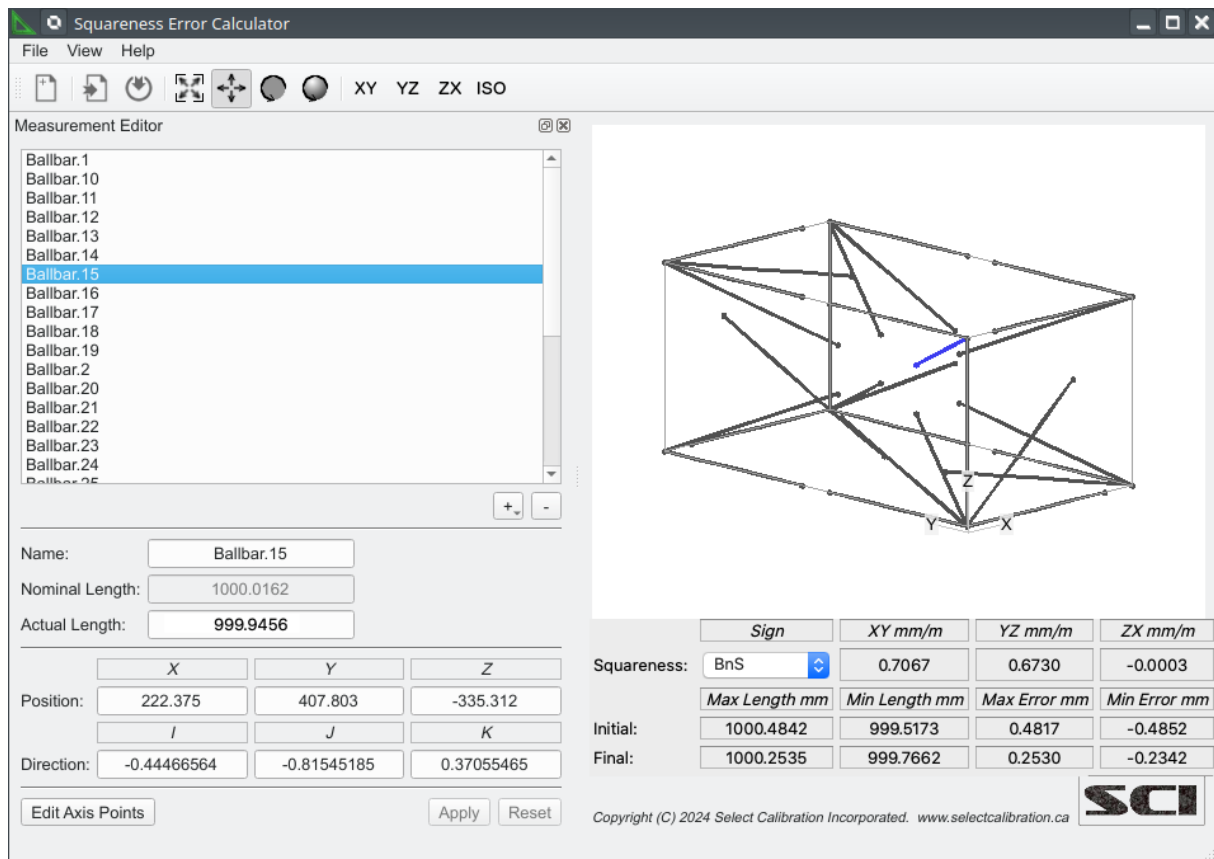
Squareness Error Calculator

File View Help

XY YZ ZX ISO

Measurement Editor

Ballbar.1
Ballbar.10
Ballbar.11
Ballbar.12
Ballbar.13
Ballbar.14
Ballbar.15
Ballbar.16
Ballbar.17
Ballbar.18
Ballbar.19
Ballbar.2
Ballbar.20
Ballbar.21
Ballbar.22
Ballbar.23
Ballbar.24
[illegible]

+ -

Name: Ballbar.15
Nominal Length: 1000.0162
Actual Length: 999.9456

| | X | Y | Z |
|---|---|---|---|
| Position: | 222.375 | 407.803 | -335.312 |
| | I | J | K |
| Direction: | -0.44466564 | -0.81545185 | 0.37055465 |

Edit Axis Points Apply Reset

Z
Y X

| | Sign | XY mm/m | YZ mm/m | ZX mm/m |
|---|---|---|---|---|
| Squareness: | BnS | 0.7067 | 0.6730 | -0.0003 |
| | Max Length mm | Min Length mm | Max Error mm | Min Error mm |
| Initial: | 1000.4842 | 999.5173 | 0.4817 | -0.4852 |
| Final: | 1000.2535 | 999.7662 | 0.2530 | -0.2342 |

Copyright (C) 2024 Select Calibration Incorporated. www.selectcalibration.ca

SCI